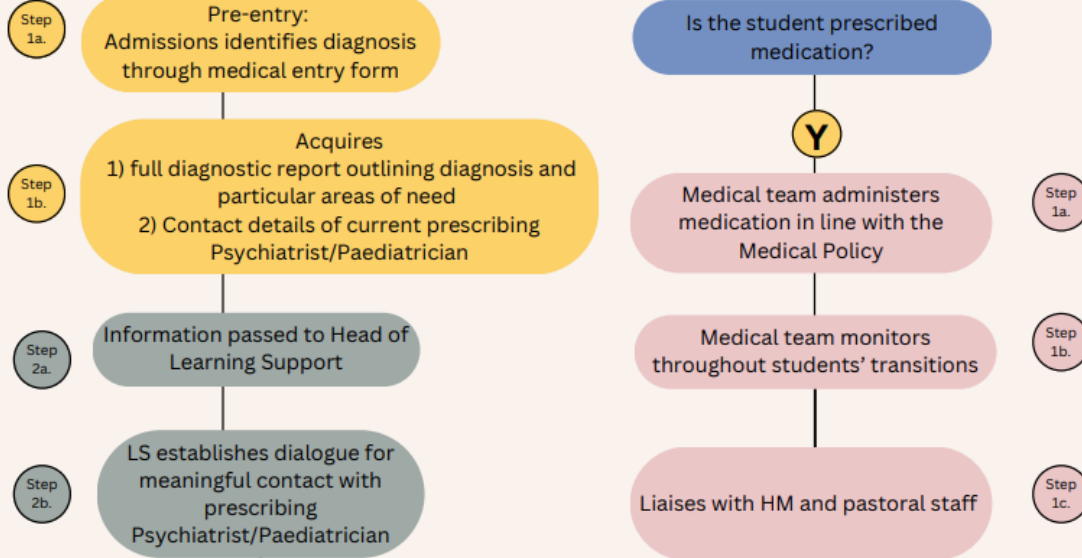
Step 1a.

Pre-entry:
Admissions identifies diagnosis through medical entry form

Step 1b.

Acquires
1) full diagnostic report outlining diagnosis and particular areas of need
2) Contact details of current prescribing Psychiatrist/Paediatrician

Step 2a.

Information passed to Head of Learning Support

Step 2b.

LS establishes dialogue for meaningful contact with prescribing Psychiatrist/Paediatrician

Is the student prescribed medication?

Y

Medical team administers medication in line with the Medical Policy

Step 1a.

Medical team monitors throughout students' transitions

Step 1b.

Liaises with HM and pastoral staff

Step 1c.